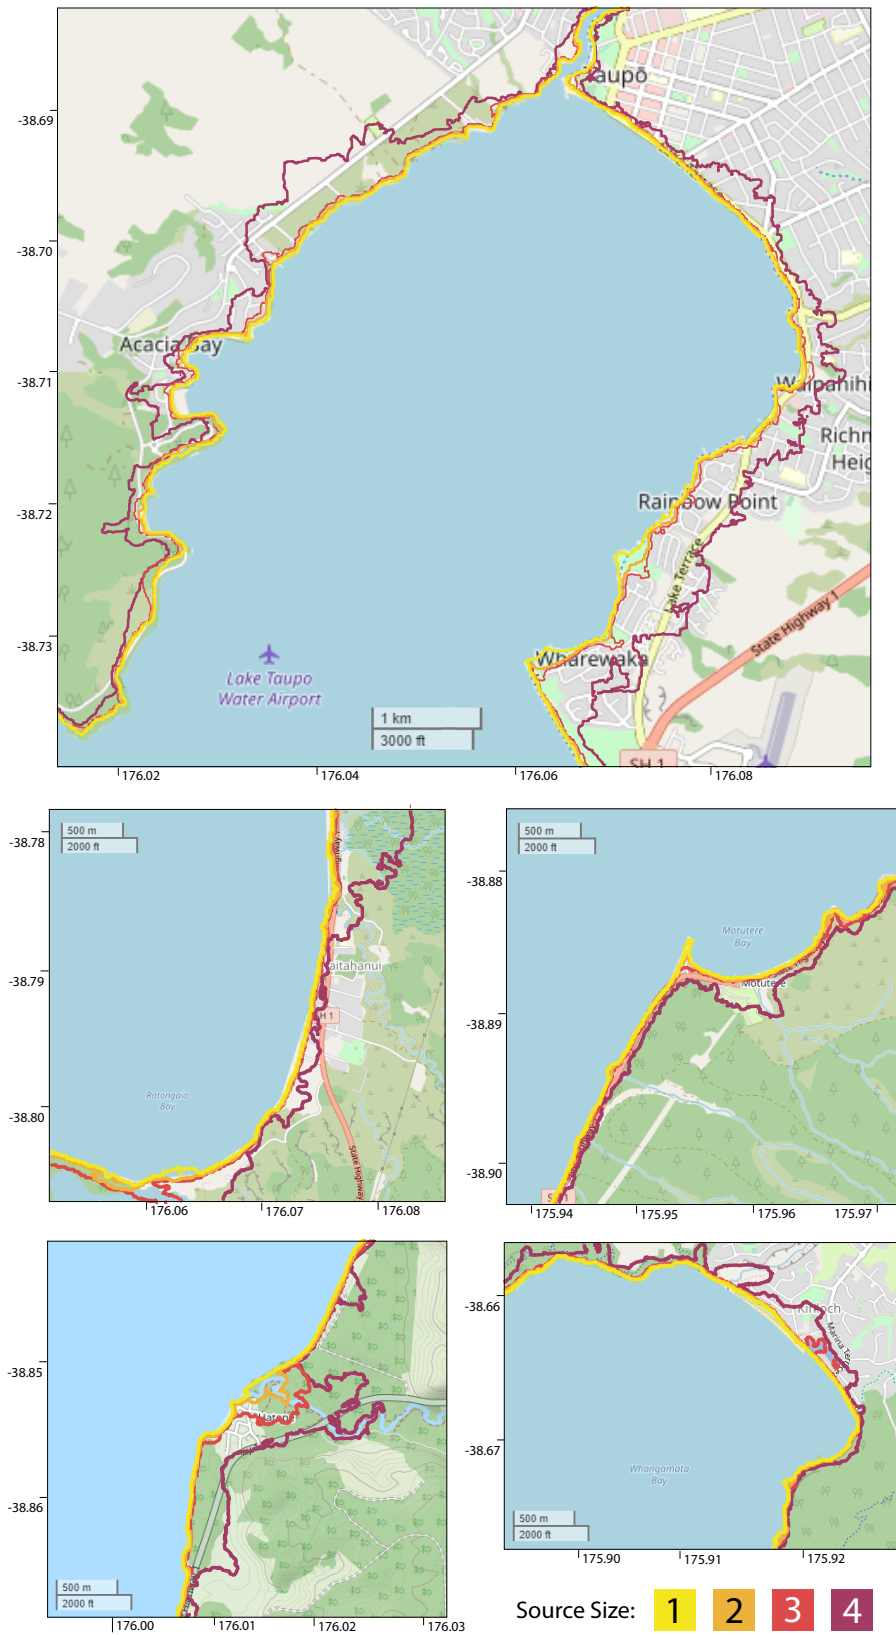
-38.69
-38.70
-38.71
-38.72
-38.73
Taupo
Acacia Bay
Waipahihi
Richm
Heig
Rainbow Point
Lake Terrace
State Highway 1
Wharewaka
SH 1
Lake Taupo Water Airport
1 km
3000 ft
176.02
176.04
176.06
176.08

-38.78
-38.79
-38.80
500 m
2000 ft
Waitahanui
SH 1
Rotongaio Bay
State Highway
176.06
176.07
176.08

-38.88
-38.89
-38.90
500 m
2000 ft
Motutere Bay
Motutere
175.94
175.95
175.96
175.97

-38.85
-38.86
Hatepe
500 m
2000 ft
176.00
176.01
176.02
176.03

-38.66
-38.67
Kinloch
Mantra Terrace
Whangamata Bay
500 m
2000 ft
175.90
175.91
175.92

Source Size: 1 2 3 4